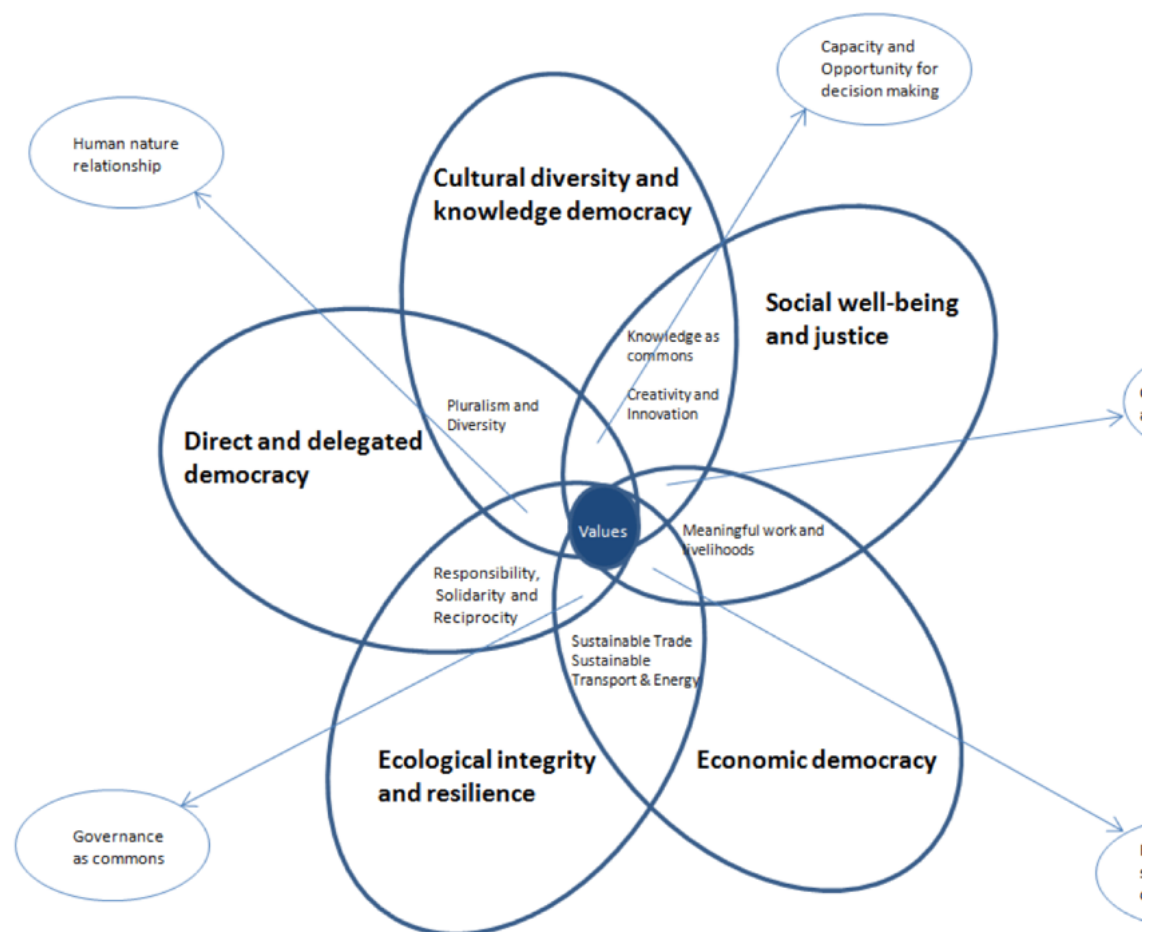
Capacity and Opportunity for decision making

Human nature relationship

Cultural diversity and knowledge democracy

Social well-being and justice

Knowledge as commons

Creativity and Innovation

Pluralism and Diversity

Direct and delegated democracy

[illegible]

Values

Meaningful work and livelihoods

Responsibility, Solidarity and Reciprocity

Sustainable Trade Sustainable Transport & Energy

Ecological integrity and resilience

Economic democracy

Governance as commons

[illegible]